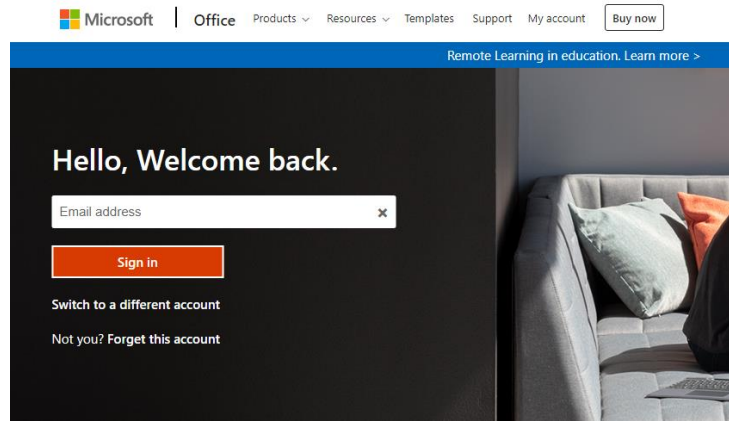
Microsoft | Office Products ⌵ Resources ⌵ Templates Support My account Buy now

Remote Learning in education. Learn more >

Hello, Welcome back.

Email address ×

Sign in

Switch to a different account

Not you? Forget this account